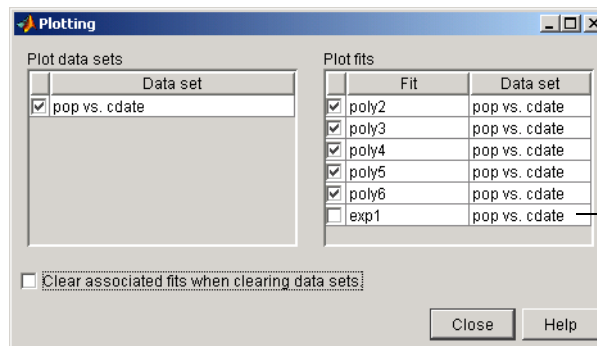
Plotting

Plot data sets

|  | Data set |
|---|---|
| ☑ | pop vs. cdate |

Plot fits

|  | Fit | Data set |
|---|---|---|
| ☑ | poly2 | pop vs. cdate |
| ☑ | poly3 | pop vs. cdate |
| ☑ | poly4 | pop vs. cdate |
| ☑ | poly5 | pop vs. cdate |
| ☑ | poly6 | pop vs. cdate |
| ☐ | exp1 | pop vs. cdate |

☐ Clear associated fits when clearing data sets

Close Help